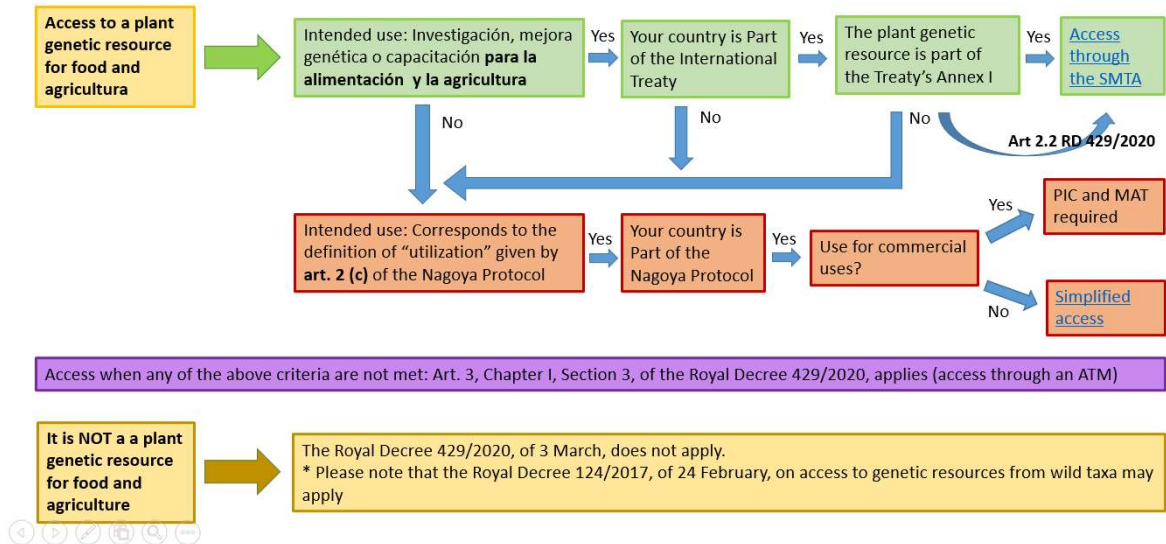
Access to a plant genetic resource for food and agricultura

Intended use: Investigación, mejora genética o capacitación **para la alimentación y la agricultura**

Yes

Your country is Part of the International Treaty

Yes

The plant genetic resource is part of the Treaty's Annex I

Yes

Access through the SMTA

No

No

No

Art 2.2 RD 429/2020

Intended use: Corresponds to the definition of "utilization" given by **art. 2 (c)** of the Nagoya Protocol

Yes

Your country is Part of the Nagoya Protocol

Yes

Use for commercial uses?

Yes

PIC and MAT required

No

Simplified access

Access when any of the above criteria are not met: Art. 3, Chapter I, Section 3, of the Royal Decree 429/2020, applies (access through an ATM)

It is NOT a a plant genetic resource for food and agriculture

The Royal Decree 429/2020, of 3 March, does not apply.
* Please note that the Royal Decree 124/2017, of 24 February, on access to genetic resources from wild taxa may apply